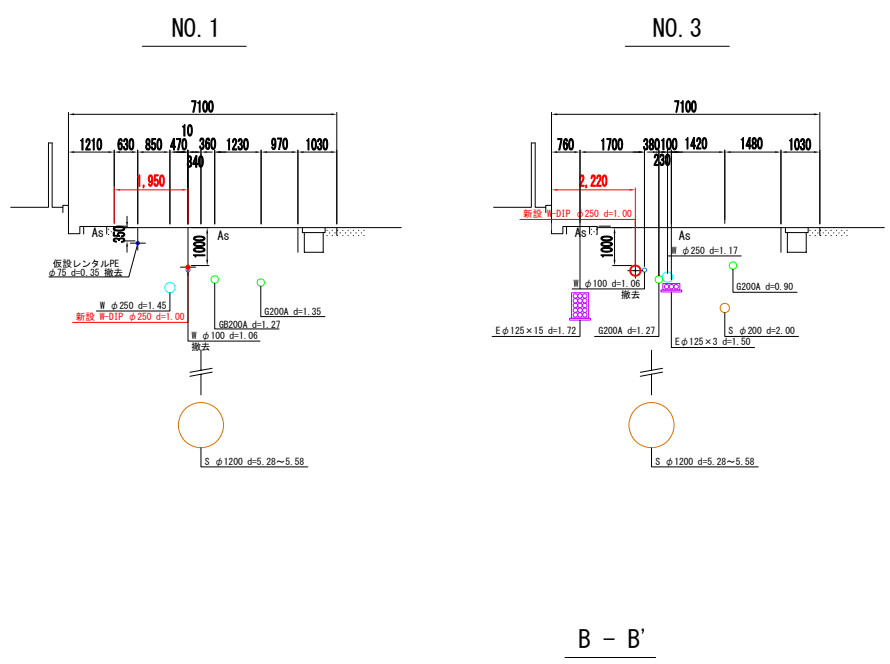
NO.1

7100

1210 630 850 470 10 360 340 1230 970 1030

1,950

As 350 1000 As

仮設レンタルPE
φ75 d=0.35 撤去

W φ250 d=1.45
新設 W-DIP φ250 d=1.00

GB200A d=1.27

G200A d=1.35

W φ100 d=1.06
撤去

S φ1200 d=5.28~5.58

NO.3

7100

760 1700 380 100 230 1420 1480 1030

2,220

新設 W-DIP φ250 d=1.00

As 1000 As

W φ250 d=1.17

W φ100 d=1.06
撤去

G200A d=0.90

Eφ125×15 d=1.72

G200A d=1.27

Eφ125×3 d=1.50

S φ200 d=2.00

S φ1200 d=5.28~5.58

B - B'